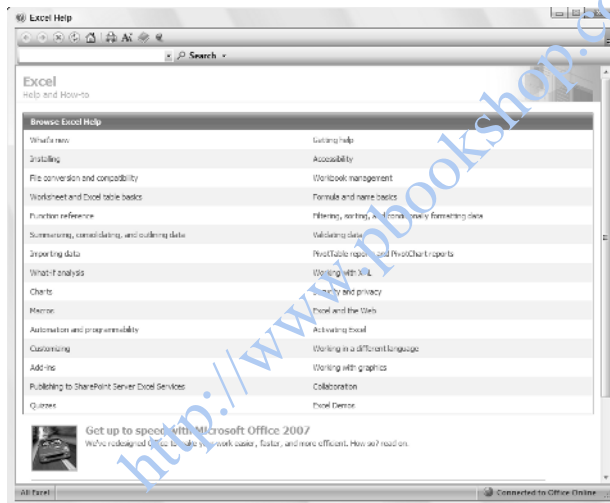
Excel Help

Search

Excel
Help and How-to

Browse Excel Help

| | |
|---|---|
| What's new | Getting help |
| Installing | Accessibility |
| File conversion and compatibility | Workbook management |
| Worksheet and Excel table basics | Formula and name basics |
| Function reference | Filtering, sorting, and conditionally formatting data |
| Summarizing, consolidating, and outlining data | Validating data |
| Importing data | PivotTable reports and PivotChart reports |
| What-if analysis | Working with XML |
| Charts | Security and privacy |
| Macros | Excel and the Web |
| Automation and programmability | Activating Excel |
| Customizing | Working in a different language |
| Add-ins | Working with graphics |
| Publishing to SharePoint Server Excel Services | Collaboration |
| Quizzes | Excel Demos |

Get up to speed with Microsoft Office 2007
We've redesigned Office to make your work easier, faster, and more efficient. How so? Read on.

All Excel

Connected to Office Online

http://www.pbookshop.c